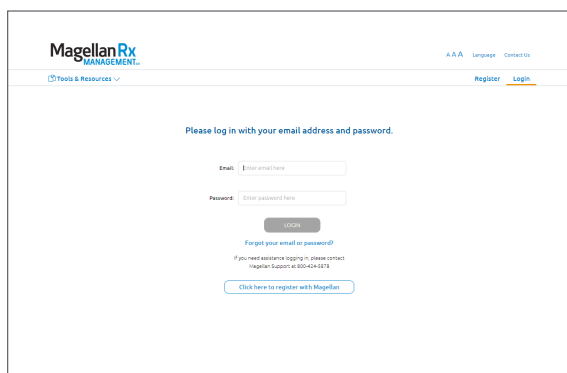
Magellan Rx MANAGEMENT

A A A Language Contact Us

Tools & Resources

Register Login

Please log in with your email address and password.

Email: Enter email here

Password: Enter password here

LOGIN

Forgot your email or password?

If you need assistance logging in, please contact Magellan Support at 800-424-5878

Click here to register with Magellan